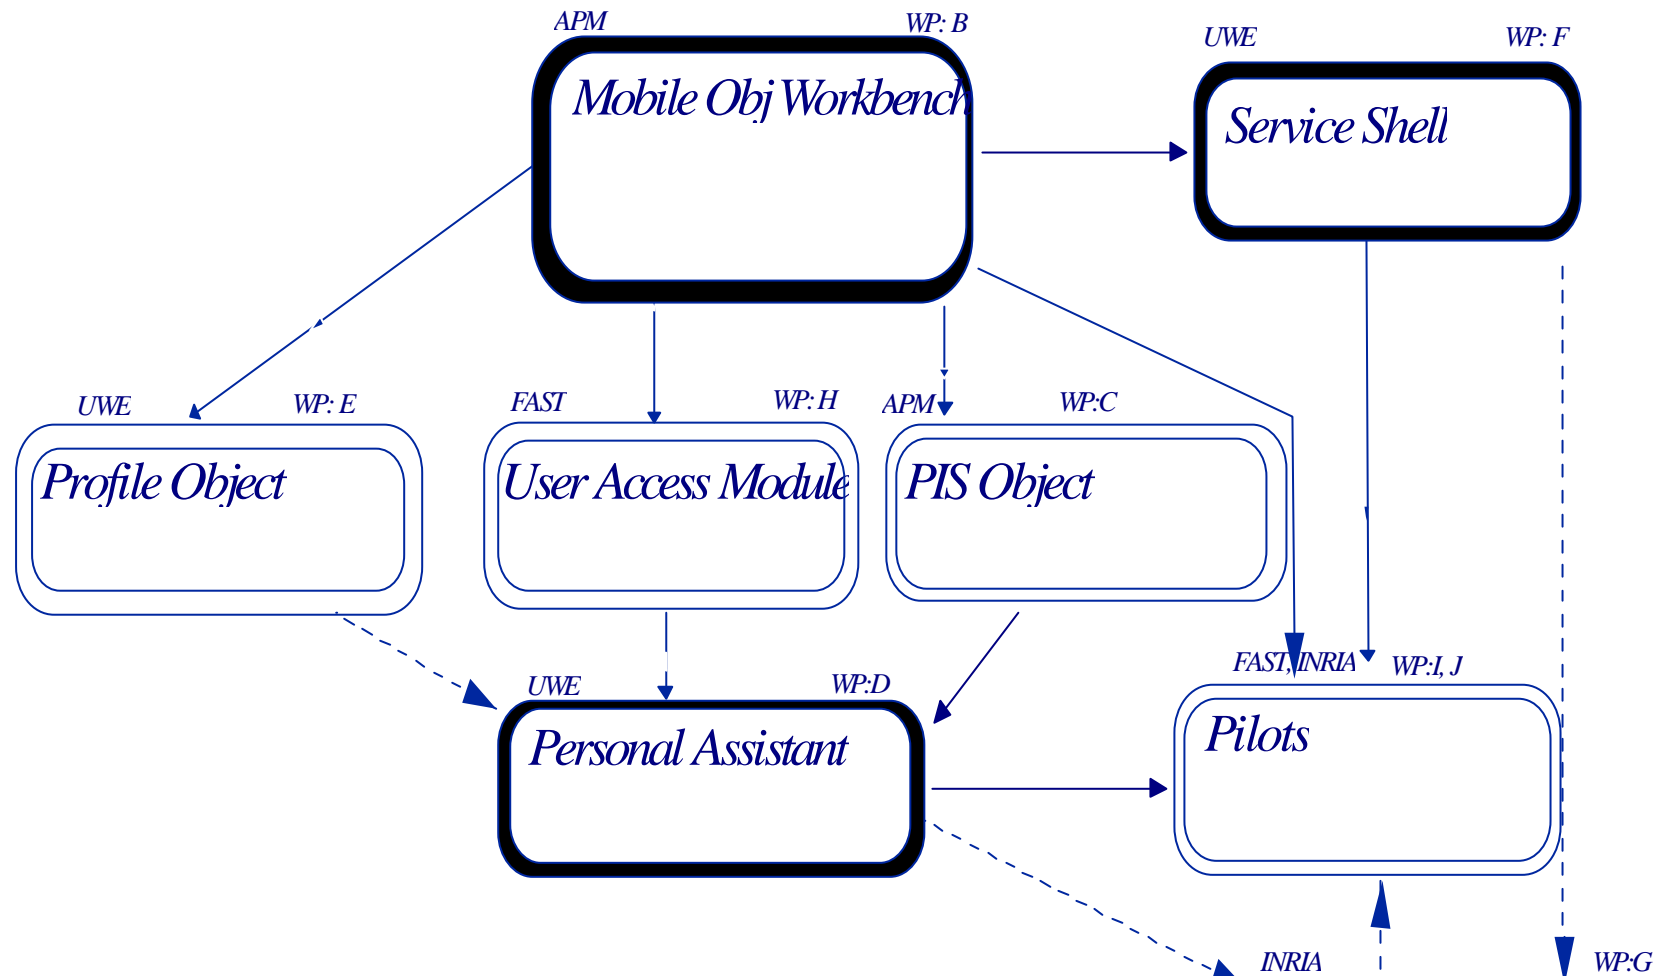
APM

WP: B

Mobile Obj Workbench

UWE

WP: F

Service Shell

UWE

WP: E

Profile Object

FAST

WP: H

User Access Module

APM

WP:C

PIS Object

FAST, INRIA

WP:I, J

Pilots

UWE

WP:D

Personal Assistant

INRIA

WP:G